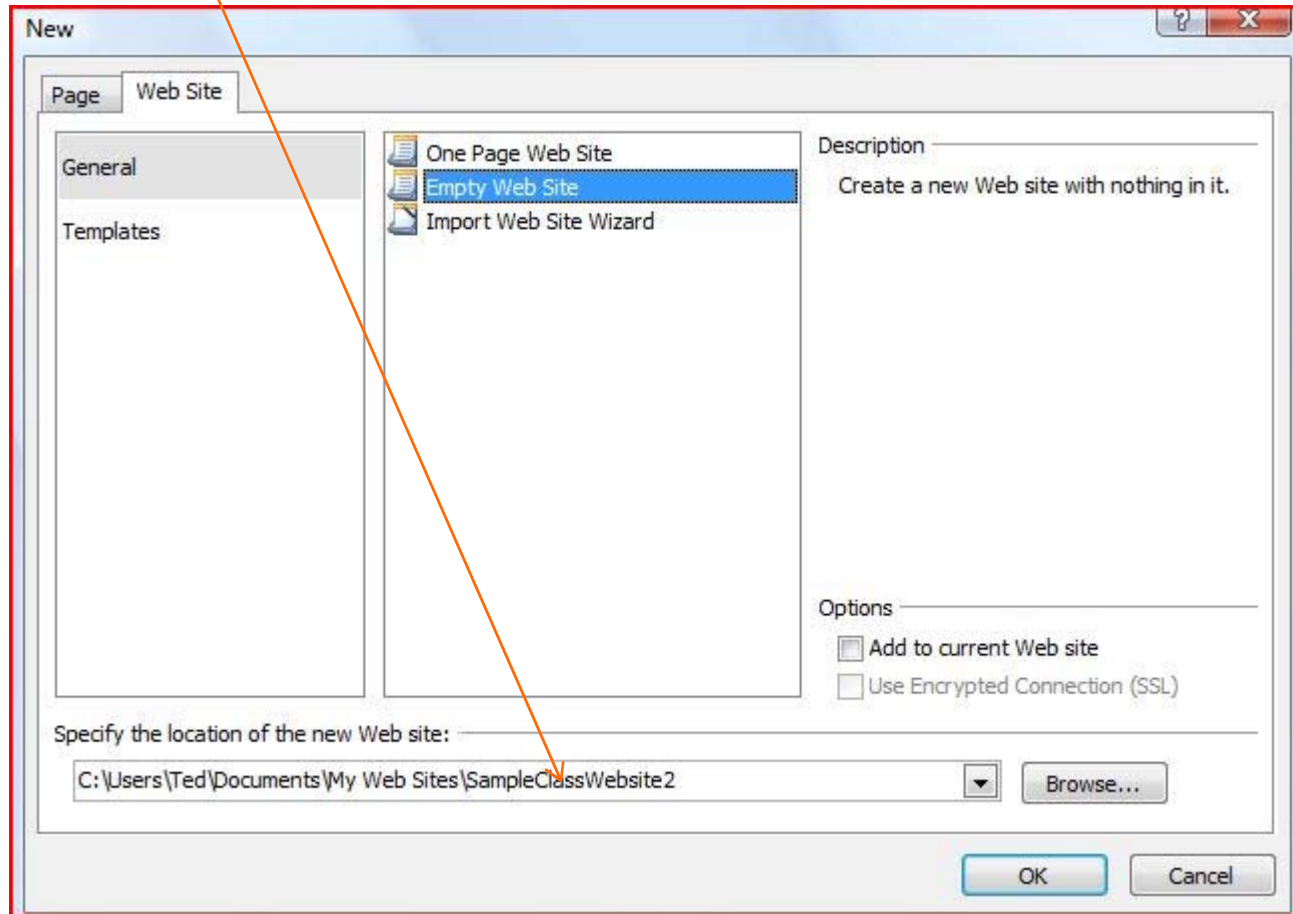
New

?

X

Page

Web Site

General

Templates

One Page Web Site

Empty Web Site

Import Web Site Wizard

Description

Create a new Web site with nothing in it.

Options

Add to current Web site

Use Encrypted Connection (SSL)

Specify the location of the new Web site:

C:\Users\Ted\Documents\My Web Sites\SampleClassWebsite2

Browse...

OK

Cancel